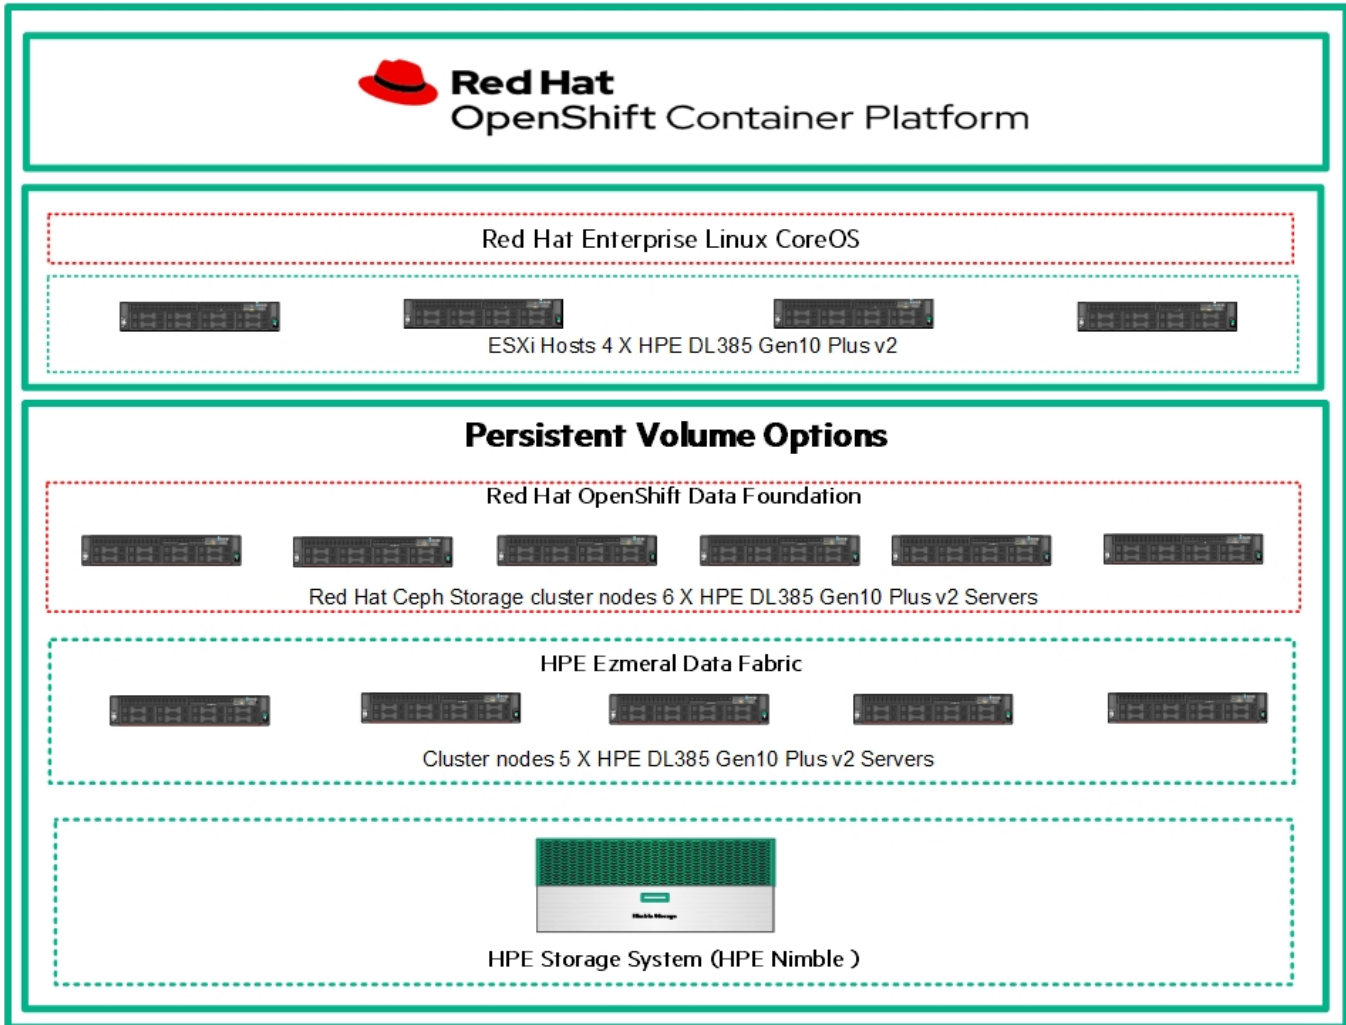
Red Hat
OpenShift Container Platform

Red Hat Enterprise Linux CoreOS

ESXi Hosts 4 X HPE DL385 Gen10 Plus v2

Persistent Volume Options

Red Hat OpenShift Data Foundation

Red Hat Ceph Storage cluster nodes 6 X HPE DL385 Gen10 Plus v2 Servers

HPE Ezmeral Data Fabric

Cluster nodes 5 X HPE DL385 Gen10 Plus v2 Servers

HPE Storage System (HPE Nimble )